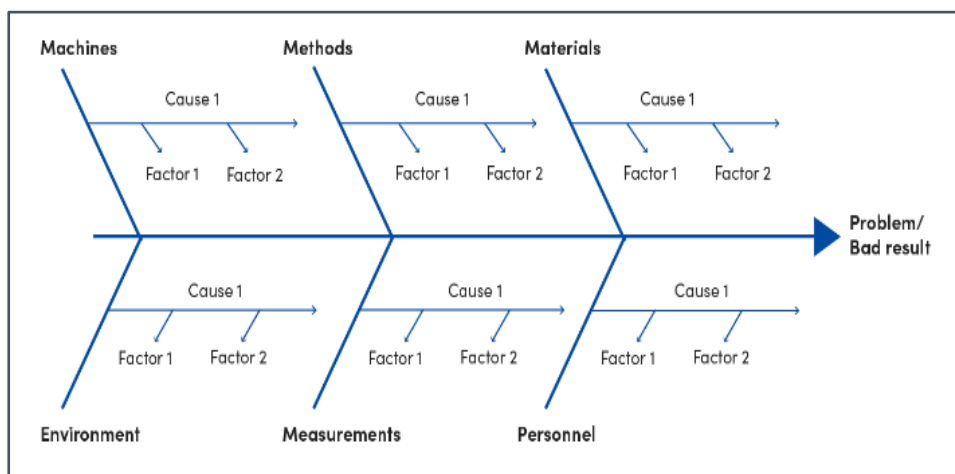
Machines

Cause 1

Factor 1 Factor 2

Methods

Cause 1

Factor 1 Factor 2

Materials

Cause 1

Factor 1 Factor 2

Problem/
Bad result

Cause 1

Factor 1 Factor 2

Environment

Cause 1

Factor 1 Factor 2

Measurements

Cause 1

Factor 1 Factor 2

Personnel